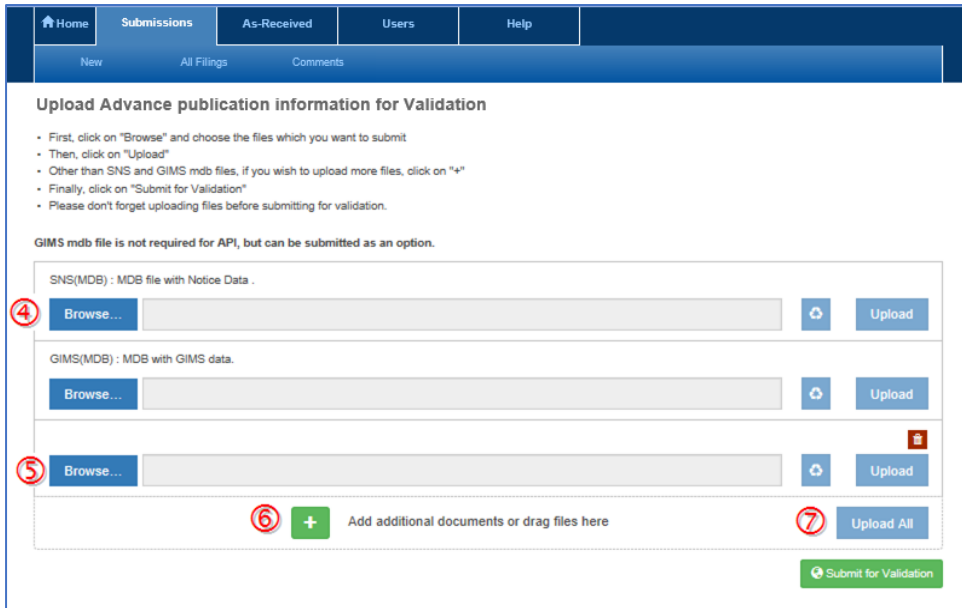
Home | Submissions | As-Received | Users | Help

New | All Filings | Comments

Upload Advance publication information for Validation

- First, click on "Browse" and choose the files which you want to submit
- Then, click on "Upload"
- Other than SNS and GIMS mdb files, if you wish to upload more files, click on "+"
- Finally, click on "Submit for Validation"
- Please don't forget uploading files before submitting for validation.

GIMS mdb file is not required for API, but can be submitted as an option.

SNS(MDB) : MDB file with Notice Data .

④ Browse... Upload

GIMS(MDB) : MDB with GIMS data.

Browse... Upload

⑤ Browse... Upload

⑥ + Add additional documents or drag files here ⑦ Upload All

Submit for Validation